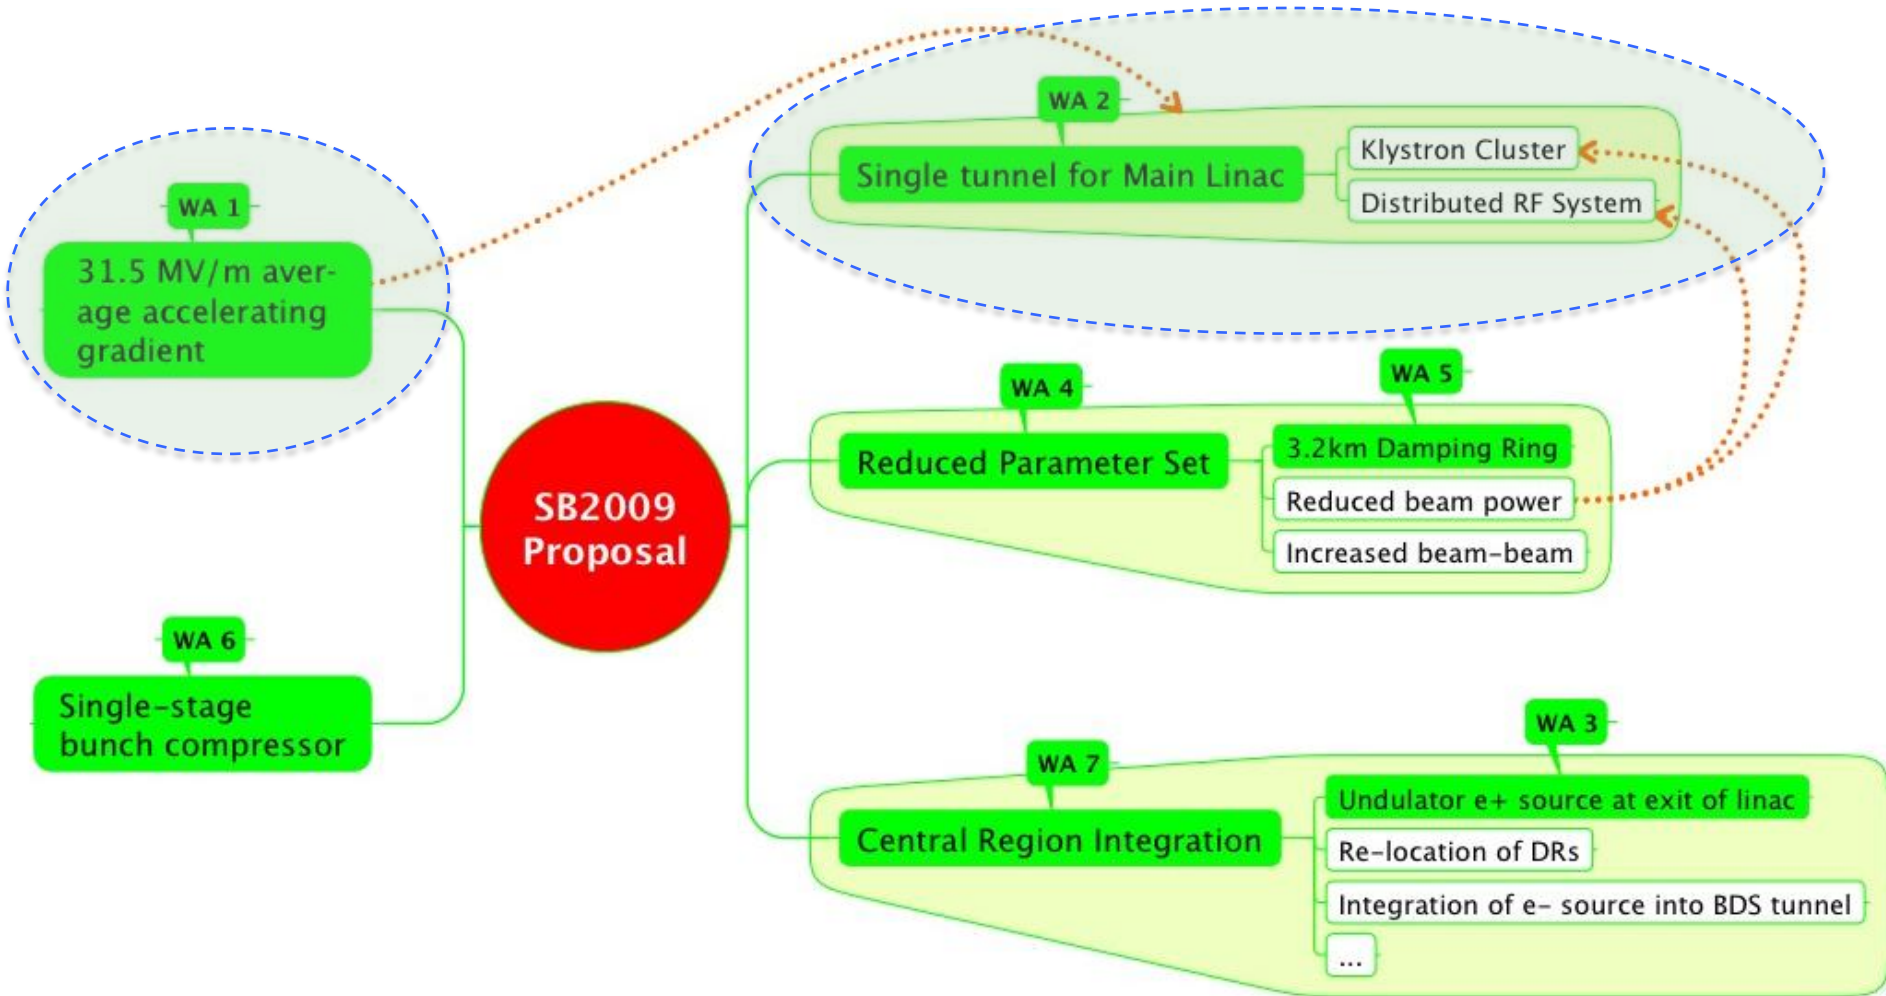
WA 1

31.5 MV/m average accelerating gradient

WA 6

Single-stage bunch compressor

SB2009 Proposal

WA 2

Single tunnel for Main Linac

Klystron Cluster

Distributed RF System

WA 4

Reduced Parameter Set

WA 5

3.2km Damping Ring

Reduced beam power

Increased beam-beam

WA 7

Central Region Integration

WA 3

Undulator e+ source at exit of linac

Re-location of DRs

Integration of e- source into BDS tunnel

...